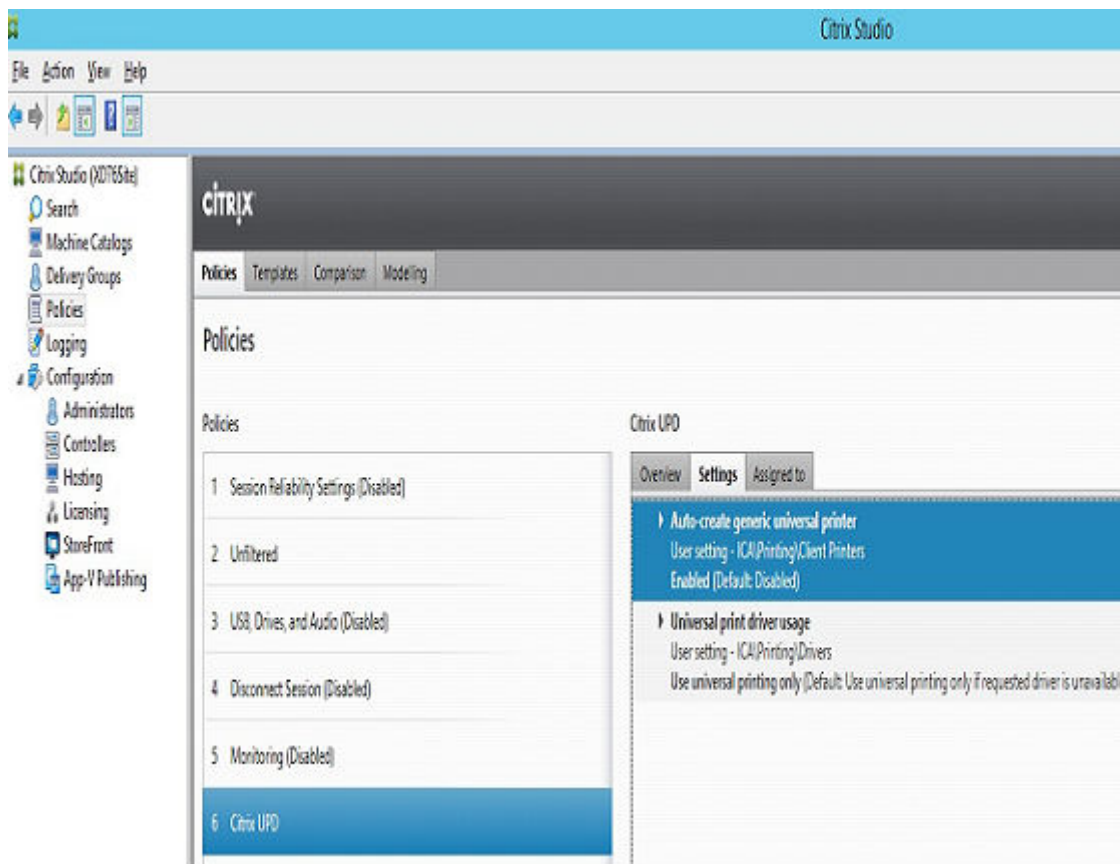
Citrix Studio

File Action View Help

Citrix Studio (XD76Site)
Search
Machine Catalogs
Delivery Groups
Policies
Logging
Configuration
Administrators
Controllers
Hosting
Licensing
StoreFront
App-V Publishing

CITRIX

Policies Templates Comparison Modelling

Policies

Policies

1 Session Reliability Settings (Disabled)

2 Unfiltered

3 USB, Drives, and Audio (Disabled)

4 Disconnect Session (Disabled)

5 Monitoring (Disabled)

6 Citrix UPD

Citrix UPD

Overview Settings Assigned to

Auto-create generic universal printer
User setting - ICA\Printing\Client Printers
Enabled (Default: Disabled)

Universal print driver usage
User setting - ICA\Printing\Drivers
Use universal printing only (Default: Use universal printing only if requested driver is unavailab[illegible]